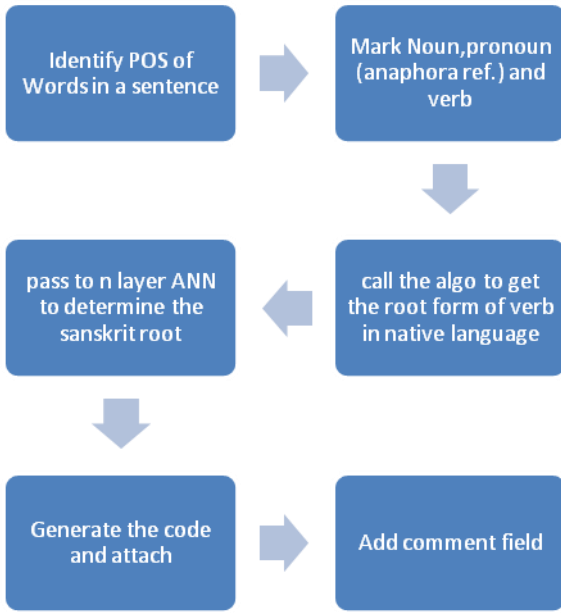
Identify POS of Words in a sentence

Mark Noun,pronoun (anaphora ref.) and verb

call the algo to get the root form of verb in native language

pass to n layer ANN to determine the sanskrit root

Generate the code and attach

Add comment field